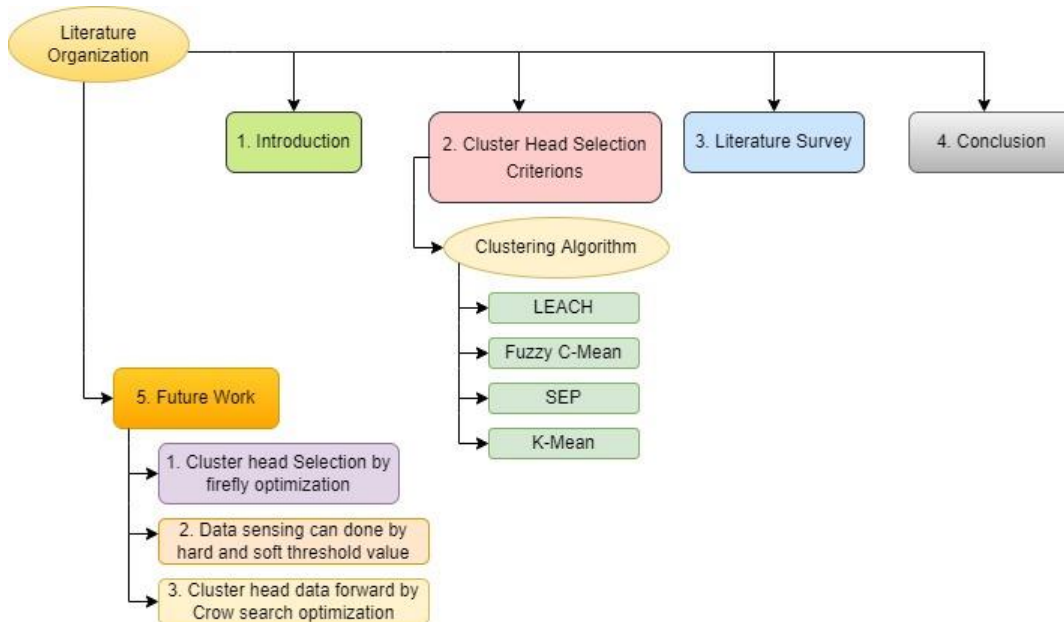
Literature Organization

1. Introduction

2. Cluster Head Selection Criterions

3. Literature Survey

4. Conclusion

Clustering Algorithm

LEACH

Fuzzy C-Mean

SEP

K-Mean

5. Future Work

1. Cluster head Selection by firefly optimization

2. Data sensing can done by hard and soft threshold value

3. Cluster head data forward by Crow search optimization